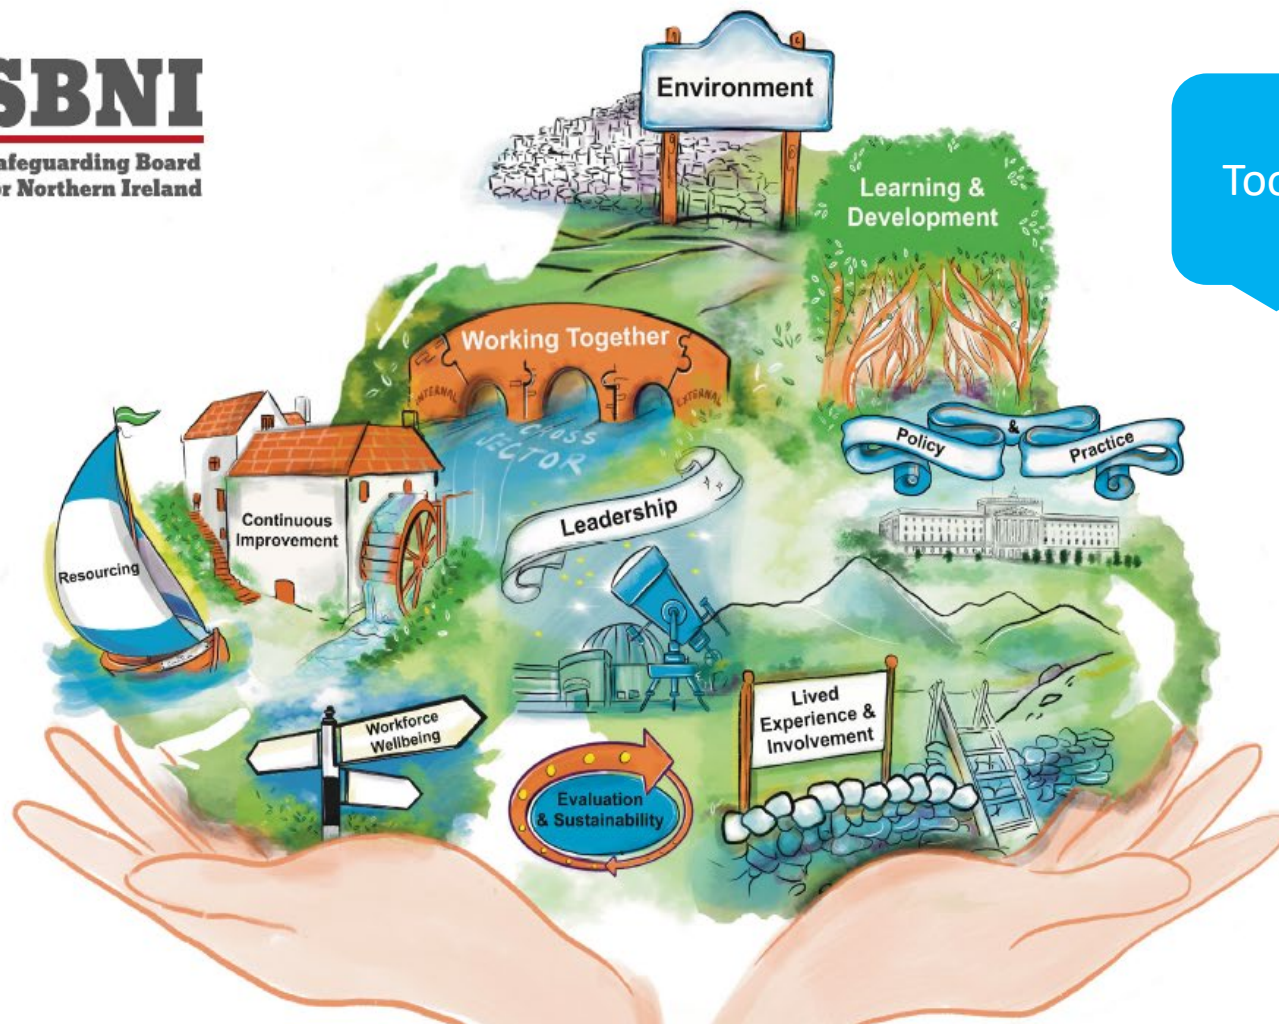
SBNI
afeguarding Board
r Northern Ireland

Environment

Too

Learning & Development

Working Together

INTERNAL

EXTERNAL

CROSS SECTOR

Policy & Practice

Leadership

Continuous Improvement

Resourcing

Workforce Wellbeing

Evaluation & Sustainability

Lived Experience & Involvement